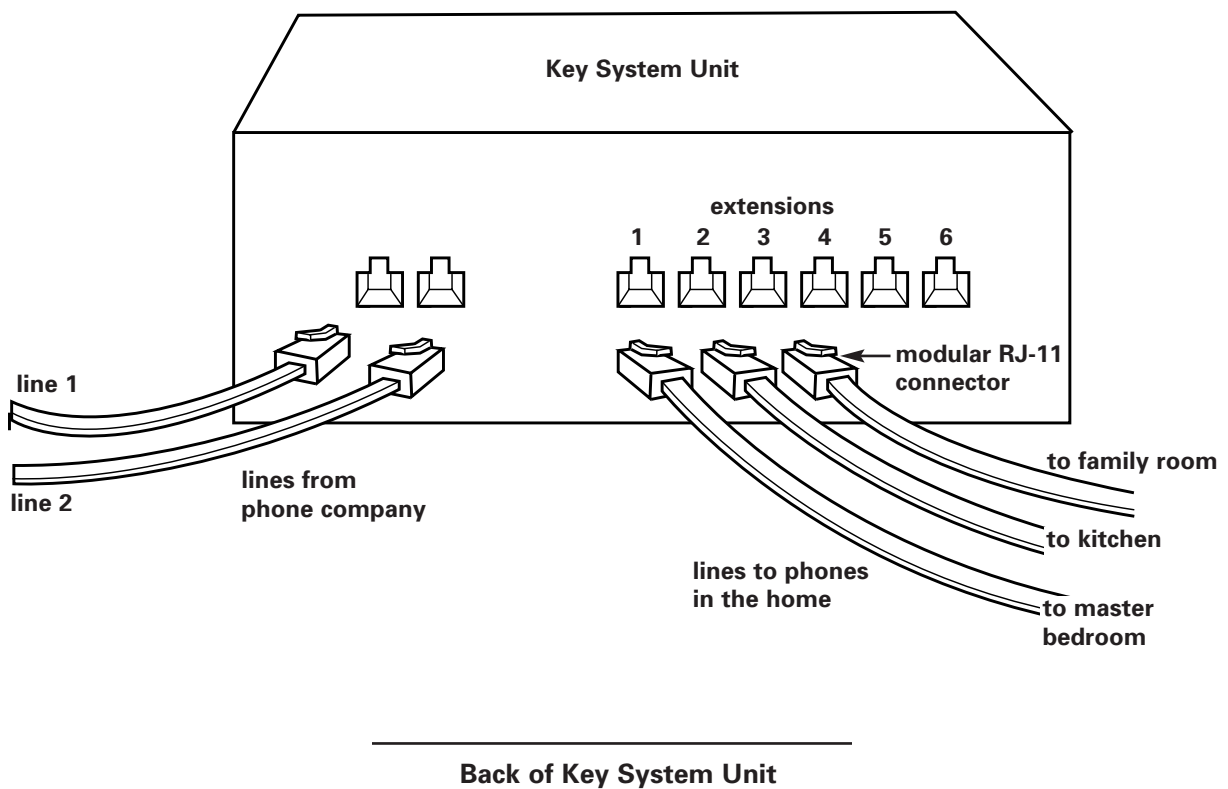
Key System Unit

extensions
1 2 3 4 5 6

modular RJ-11 connector

line 1

line 2

lines from phone company

to family room

to kitchen

lines to phones in the home

to master bedroom

Back of Key System Unit